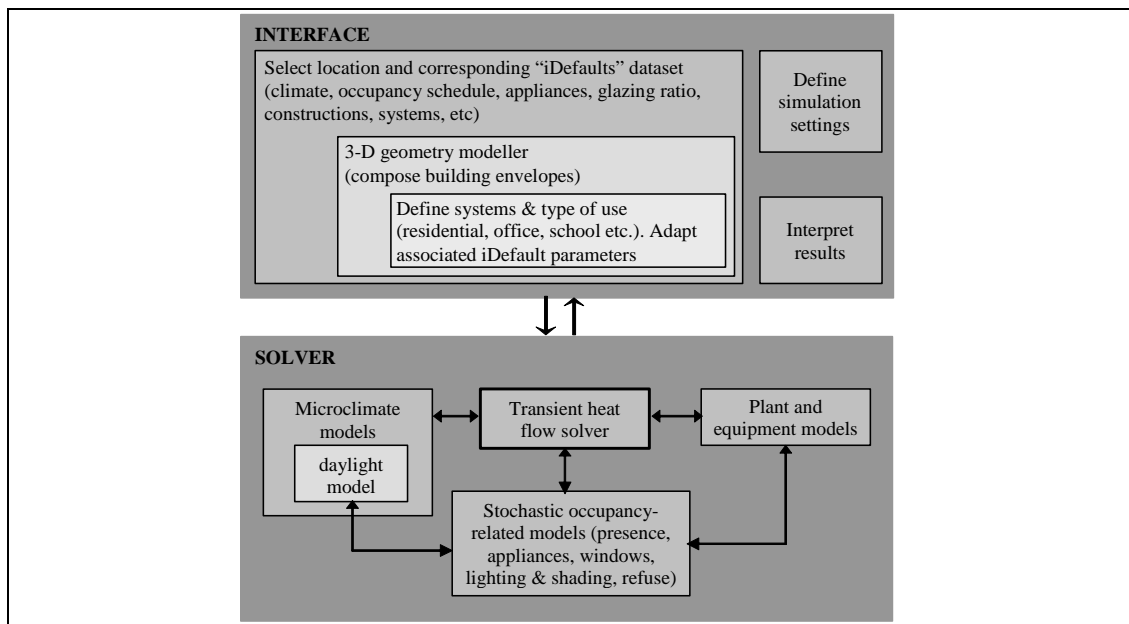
INTERFACE

Select location and corresponding "iDefaults" dataset (climate, occupancy schedule, appliances, glazing ratio, constructions, systems, etc)

3-D geometry modeller (compose building envelopes)

Define systems & type of use (residential, office, school etc.). Adapt associated iDefault parameters

Define simulation settings

Interpret results

SOLVER

Microclimate models

daylight model

Transient heat flow solver

Plant and equipment models

Stochastic occupancy-related models (presence, appliances, windows, lighting & shading, refuse)